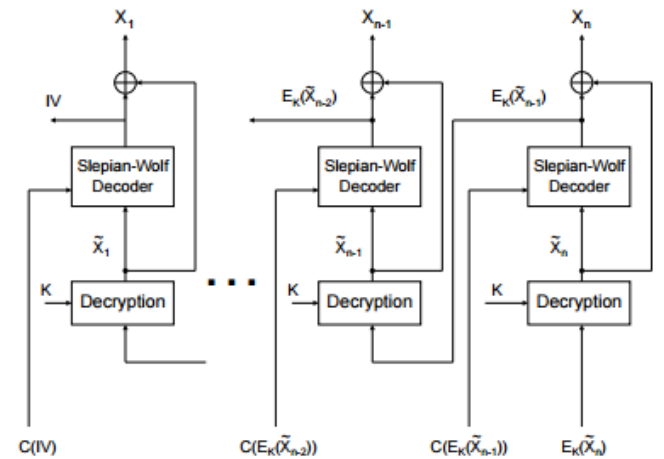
$X_1$

$X_{n-1}$

$X_n$

IV

$E_K(\tilde{X}_{n-2})$

$E_K(\tilde{X}_{n-1})$

Slepian-Wolf Decoder

Slepian-Wolf Decoder

Slepian-Wolf Decoder

$\tilde{X}_1$

$\tilde{X}_{n-1}$

$\tilde{X}_n$

K

Decryption

K

Decryption

K

Decryption

C(IV)

$C(E_K(\tilde{X}_{n-2}))$

$C(E_K(\tilde{X}_{n-1}))$

$E_K(\tilde{X}_n)$